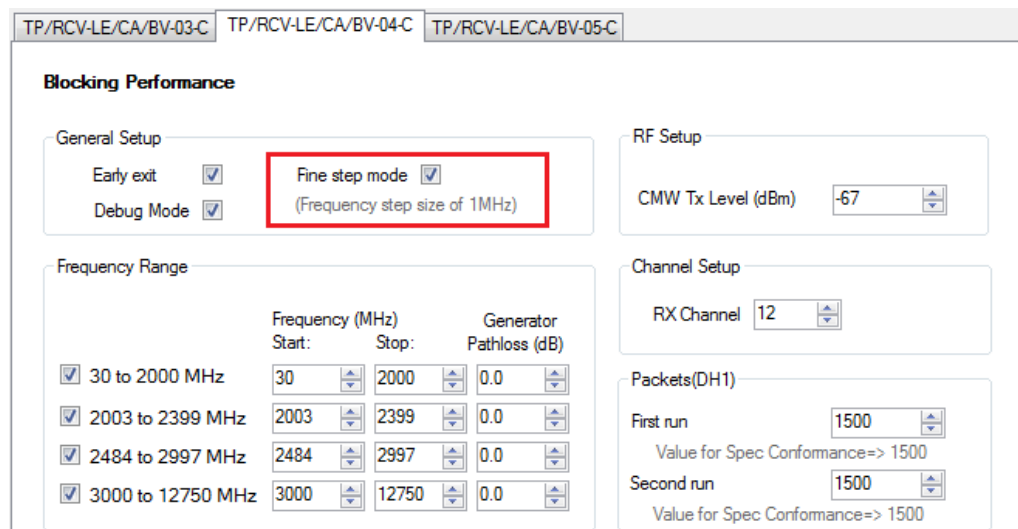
TP/RCV-LE/CA/BV-03-C TP/RCV-LE/CA/BV-04-C TP/RCV-LE/CA/BV-05-C

Blocking Performance

General Setup

Early exit
Debug Mode

Fine step mode
(Frequency step size of 1MHz)

RF Setup

CMW Tx Level (dBm) -67

Frequency Range

| | Frequency (MHz) Start: | Stop: | Generator Pathloss (dB) |
|---|---|---|---|
| 30 to 2000 MHz | 30 | 2000 | 0.0 |
| 2003 to 2399 MHz | 2003 | 2399 | 0.0 |
| 2484 to 2997 MHz | 2484 | 2997 | 0.0 |
| 3000 to 12750 MHz | 3000 | 12750 | 0.0 |

Channel Setup

RX Channel 12

Packets(DH1)

First run 1500
Value for Spec Conformance=> 1500

Second run 1500
Value for Spec Conformance=> 1500